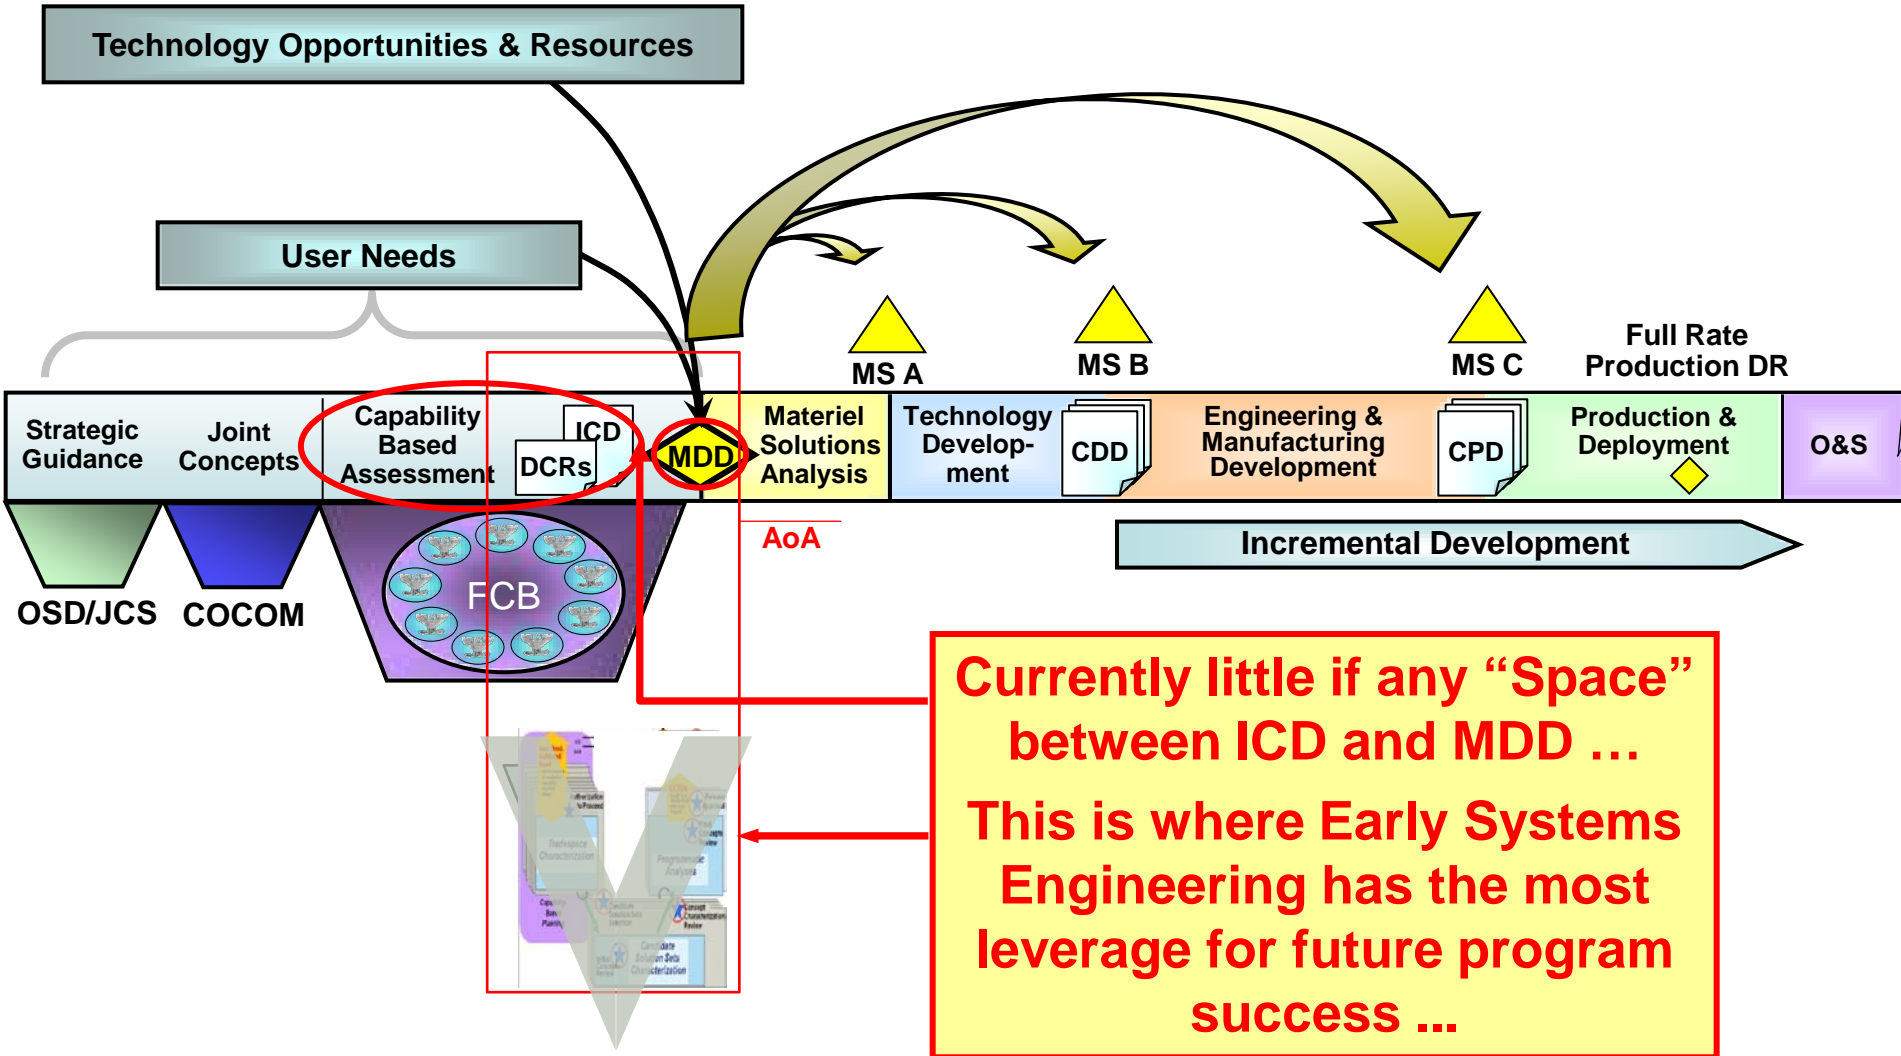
Technology Opportunities & Resources

User Needs

MS A

MS B

MS C

Full Rate Production DR

Strategic Guidance

Joint Concepts

Capability Based Assessment

ICD

DCRs

MDD

Materiel Solutions Analysis

Technology Develop-ment

CDD

Engineering & Manufacturing Development

CPD

Production & Deployment

O&S

AoA

Incremental Development

OSD/JCS

COCOM

FCB

Currently little if any "Space" between ICD and MDD …

This is where Early Systems Engineering has the most leverage for future program success ...